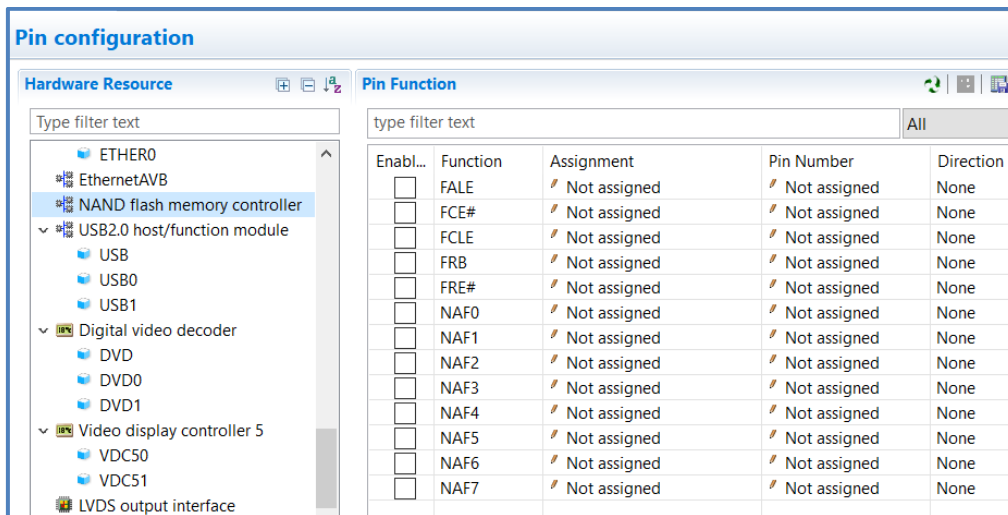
Pin configuration

Hardware Resource

Type filter text

ETHER0
EthernetAVB
NAND flash memory controller
USB2.0 host/function module
USB
USB0
USB1
Digital video decoder
DVD
DVD0
DVD1
Video display controller 5
VDC50
VDC51
LVDS output interface

Pin Function

type filter text

All

| Enabl... | Function | Assignment | Pin Number | Direction |
|---|---|---|---|---|
| | FALE | Not assigned | Not assigned | None |
| | FCE# | Not assigned | Not assigned | None |
| | FCLE | Not assigned | Not assigned | None |
| | FRB | Not assigned | Not assigned | None |
| | FRE# | Not assigned | Not assigned | None |
| | NAF0 | Not assigned | Not assigned | None |
| | NAF1 | Not assigned | Not assigned | None |
| | NAF2 | Not assigned | Not assigned | None |
| | NAF3 | Not assigned | Not assigned | None |
| | NAF4 | Not assigned | Not assigned | None |
| | NAF5 | Not assigned | Not assigned | None |
| | NAF6 | Not assigned | Not assigned | None |
| | NAF7 | Not assigned | Not assigned | None |